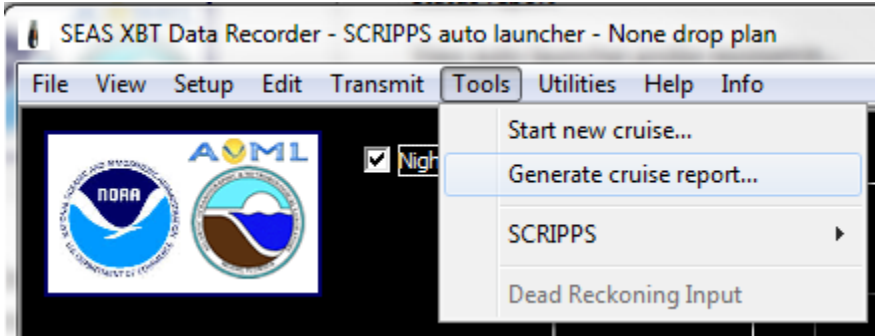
SEAS XBT Data Recorder - SCRIPPS auto launcher - None drop plan

File View Setup Edit Transmit Tools Utilities Help Info

NOAA

AOML

Nigh

Start new cruise...

Generate cruise report...

SCRIPPS

Dead Reckoning Input